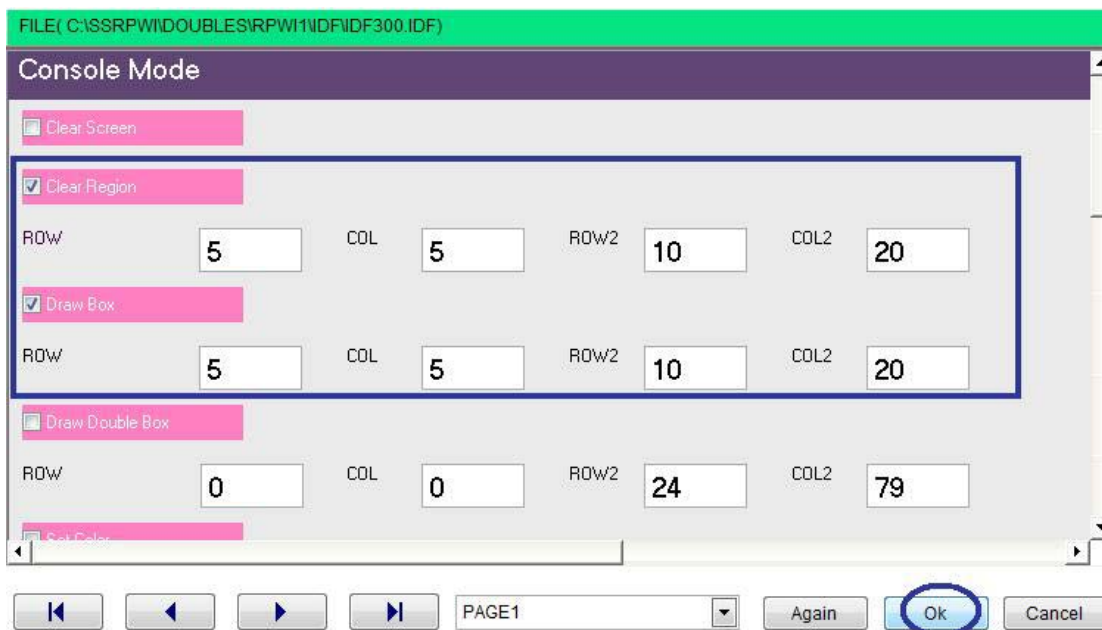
FILE( C:\SSRPWI\DOUBLES\RPWI1\IDF\IDF300.IDF)

Console Mode

Clear Screen

Clear Region

| ROW | 5 | COL | 5 | ROW2 | 10 | COL2 | 20 |
|---|---|---|---|---|---|---|---|

Draw Box

| ROW | 5 | COL | 5 | ROW2 | 10 | COL2 | 20 |
|---|---|---|---|---|---|---|---|

Draw Double Box

| ROW | 0 | COL | 0 | ROW2 | 24 | COL2 | 79 |
|---|---|---|---|---|---|---|---|

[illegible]

PAGE1

Again

Ok

Cancel